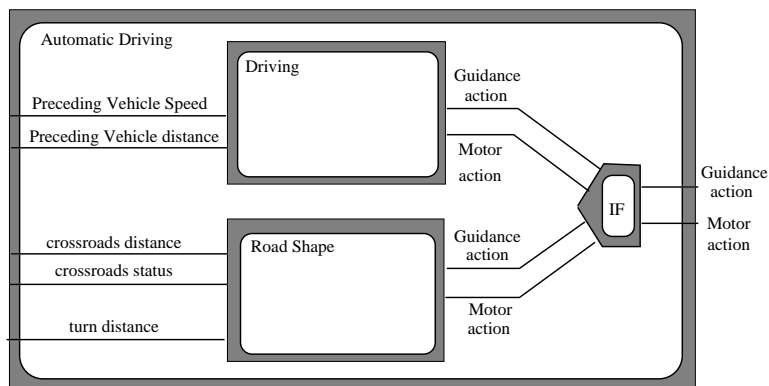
Automatic Driving

Driving

Preceding Vehicle Speed

Preceding Vehicle distance

Guidance action

Motor action

IF

Guidance action

Motor action

Road Shape

crossroads distance

crossroads status

turn distance

Guidance action

Motor action